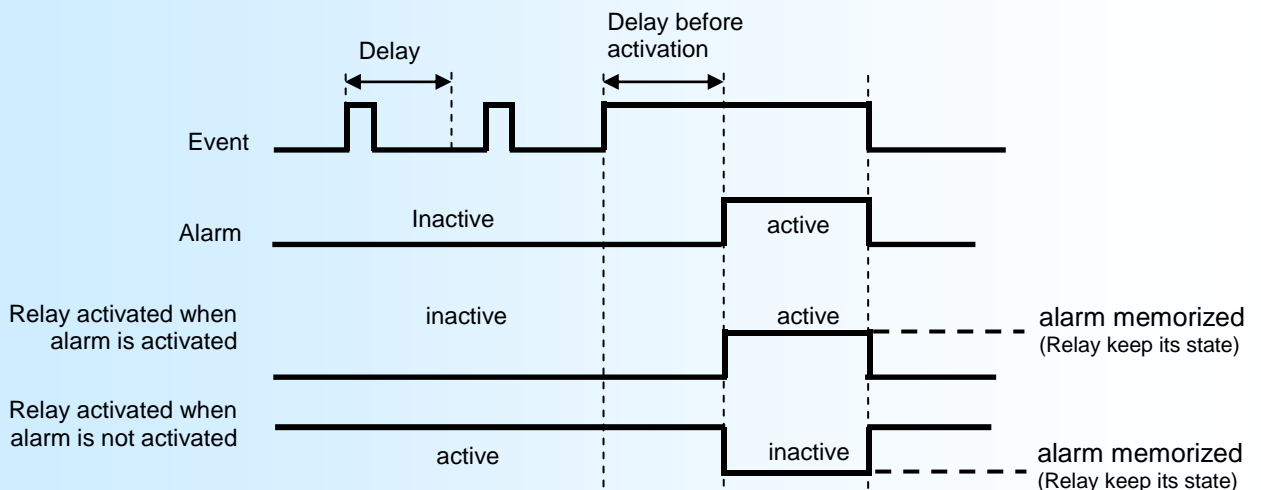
Delay

Delay before activation

Event

Alarm

Inactive

active

Relay activated when alarm is activated

inactive

active

alarm memorized
(Relay keep its state)

Relay activated when alarm is not activated

active

inactive

alarm memorized
(Relay keep its state)